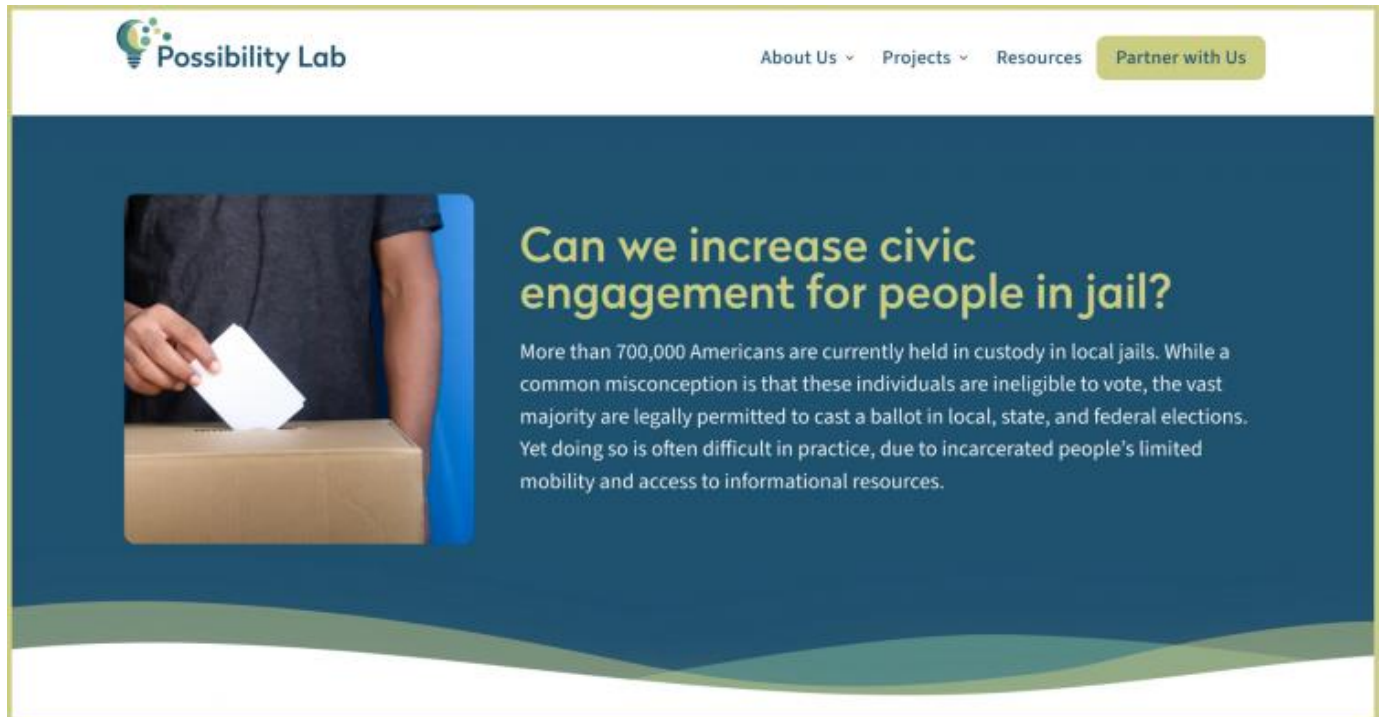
Possibility Lab

About Us ˅ Projects ˅ Resources Partner with Us

Can we increase civic engagement for people in jail?

More than 700,000 Americans are currently held in custody in local jails. While a common misconception is that these individuals are ineligible to vote, the vast majority are legally permitted to cast a ballot in local, state, and federal elections. Yet doing so is often difficult in practice, due to incarcerated people's limited mobility and access to informational resources.